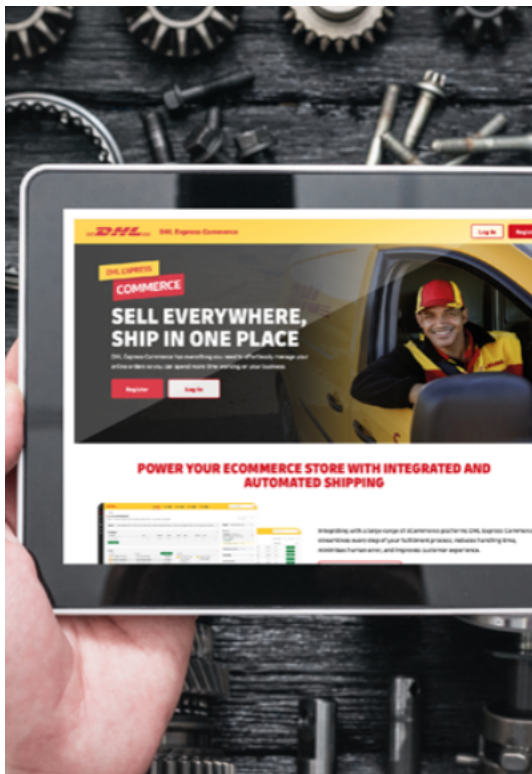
DHL DHL Express Commerce

Log in Regi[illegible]

DHL EXPRESS
COMMERCE

SELL EVERYWHERE, SHIP IN ONE PLACE

DHL Express Commerce has everything you need to effortlessly manage your online orders so you can spend more time working on your business.

Register Log In

POWER YOUR ECOMMERCE STORE WITH INTEGRATED AND AUTOMATED SHIPPING

Integrating with a large range of eCommerce platforms DHL Express Commerce streamlines every step of your fulfillment process, reduces handling time, minimises human error, and improves customer experience.